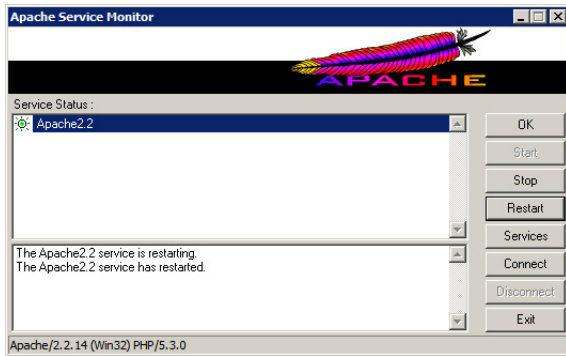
Apache Service Monitor

APACHE

Service Status :

Apache2.2

OK

Start

Stop

Restart

Services

Connect

Disconnect

Exit

The Apache2.2 service is restarting.
The Apache2.2 service has restarted.

Apache/2.2.14 (Win32) PHP/5.3.0